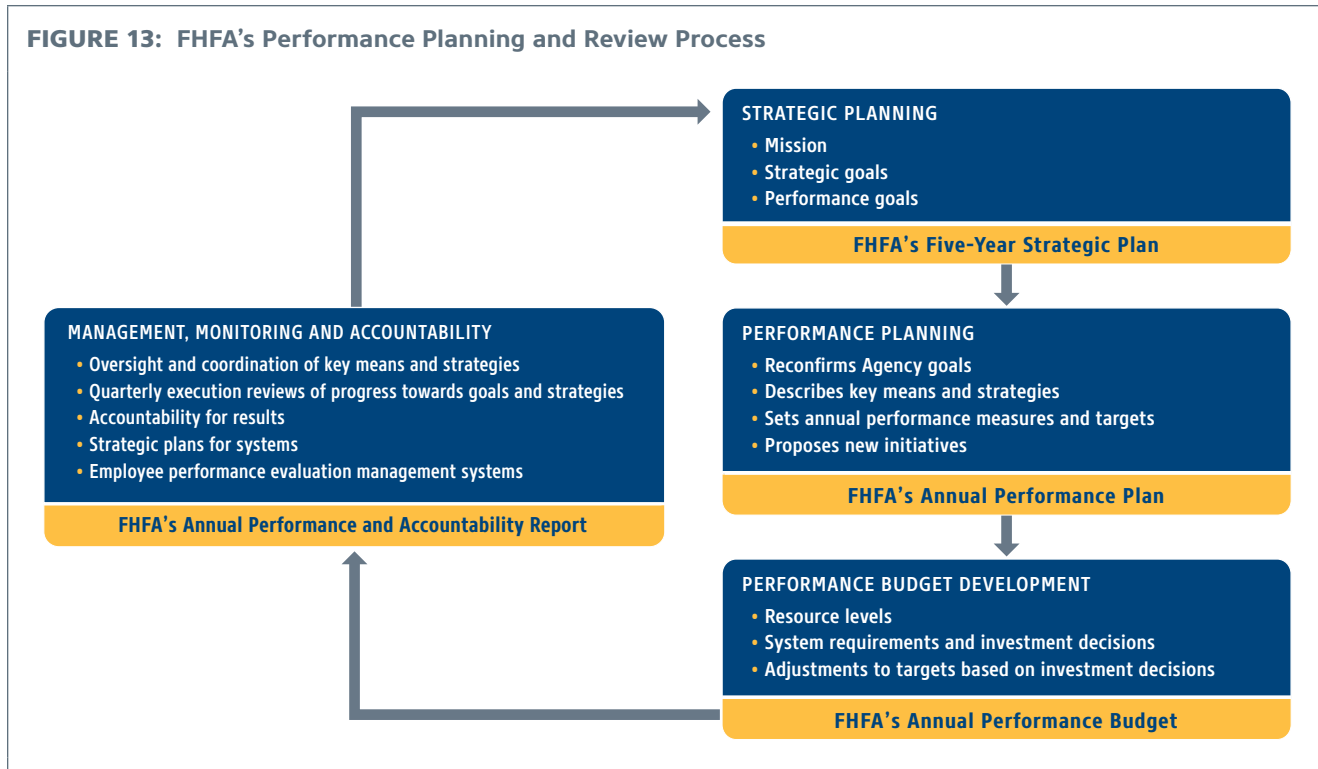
FIGURE 13: FHFA's Performance Planning and Review Process

STRATEGIC PLANNING
• Mission
• Strategic goals
• Performance goals

FHFA's Five-Year Strategic Plan

PERFORMANCE PLANNING
• Reconfirms Agency goals
• Describes key means and strategies
• Sets annual performance measures and targets
• Proposes new initiatives

FHFA's Annual Performance Plan

PERFORMANCE BUDGET DEVELOPMENT
• Resource levels
• System requirements and investment decisions
• Adjustments to targets based on investment decisions

FHFA's Annual Performance Budget

MANAGEMENT, MONITORING AND ACCOUNTABILITY
• Oversight and coordination of key means and strategies
• Quarterly execution reviews of progress towards goals and strategies
• Accountability for results
• Strategic plans for systems
• Employee performance evaluation management systems

FHFA's Annual Performance and Accountability Report